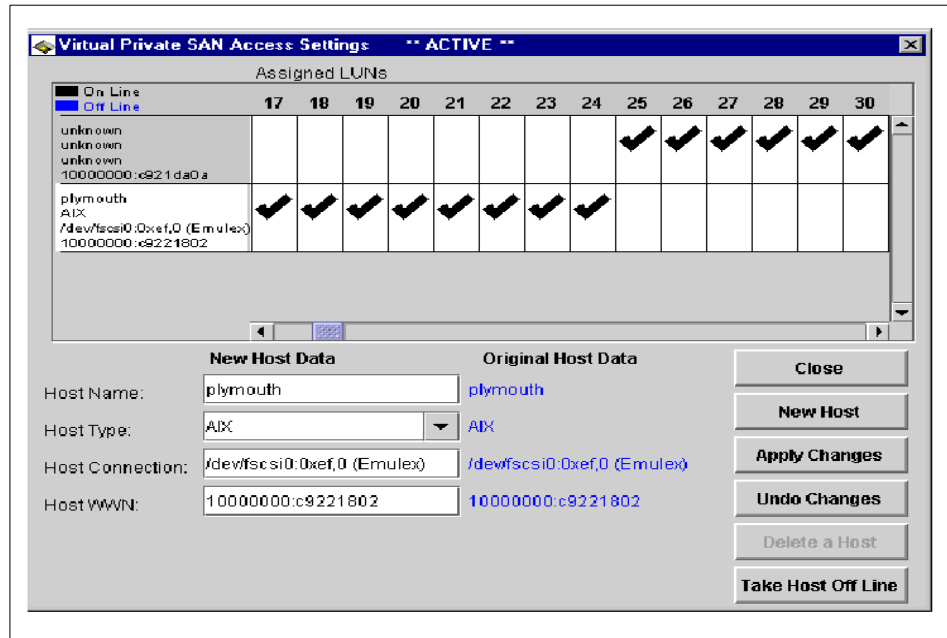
Virtual Private SAN Access Settings ** ACTIVE **

Assigned LUNs

On Line
Off Line

| | 17 | 18 | 19 | 20 | 21 | 22 | 23 | 24 | 25 | 26 | 27 | 28 | 29 | 30 |
|---|---|---|---|---|---|---|---|---|---|---|---|---|---|---|
| unknown unknown unknown 10000000:c921da0a | | | | | | | | | ✔ | ✔ | ✔ | ✔ | ✔ | ✔ |
| plymouth AIX /dev/fscsi0:0xef,0 (Emulex) 10000000:c9221802 | ✔ | ✔ | ✔ | ✔ | ✔ | ✔ | ✔ | ✔ | | | | | | |

New Host Data

Original Host Data

Host Name: plymouth plymouth

Host Type: AIX AIX

Host Connection: /dev/fscsi0:0xef,0 (Emulex) /dev/fscsi0:0xef,0 (Emulex)

Host WWN: 10000000:c9221802 10000000:c9221802

Close

New Host

Apply Changes

Undo Changes

Delete a Host

Take Host Off Line